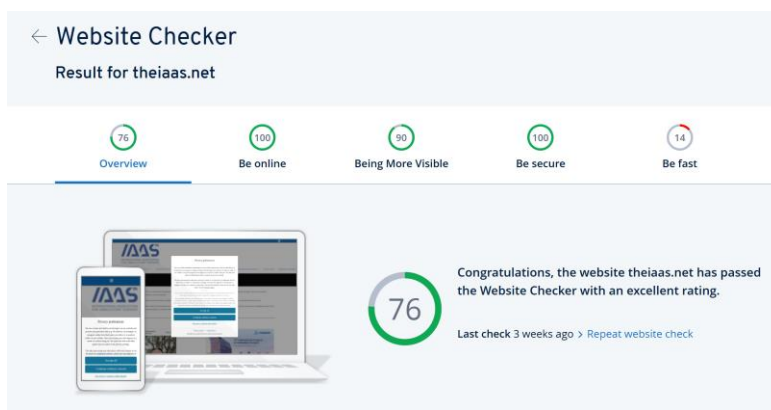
← Website Checker

Result for theiaas.net

76
Overview

100
Be online

90
Being More Visible

100
Be secure

14
Be fast

IAAS

IAAS

Privacy preferences

76

Congratulations, the website theiaas.net has passed the Website Checker with an excellent rating.

Last check 3 weeks ago > Repeat website check